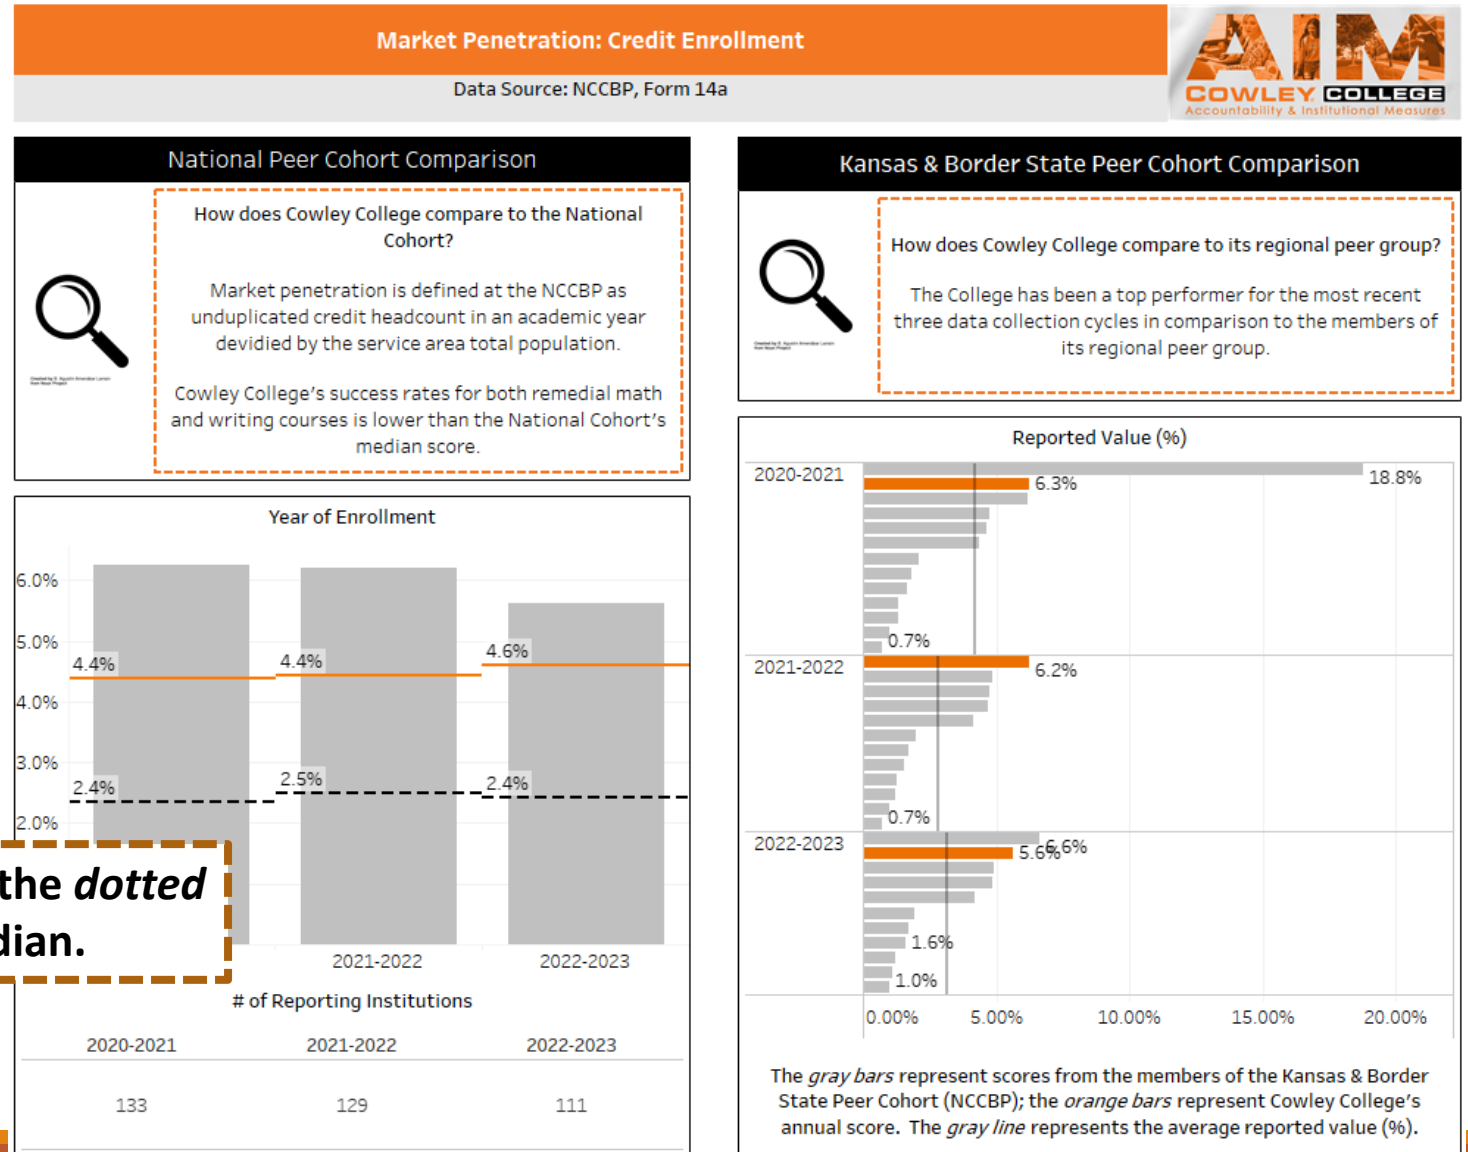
Market Penetration: Credit Enrollment

Data Source: NCCBP, Form 14a

AIM COWLEY COLLEGE Accountability & Institutional Measures

National Peer Cohort Comparison

How does Cowley College compare to the National Cohort?

Market penetration is defined at the NCCBP as unduplicated credit headcount in an academic year devidied by the service area total population.

Cowley College's success rates for both remedial math and writing courses is lower than the National Cohort's median score.

Year of Enrollment

6.0%
5.0%
4.0%
3.0%
2.0%

4.4%
4.4%
4.6%
2.4%
2.5%
2.4%

the dotted
dian.

2021-2022
2022-2023

# of Reporting Institutions

| 2020-2021 | 2021-2022 | 2022-2023 |
|---|---|---|
| 133 | 129 | 111 |

Kansas & Border State Peer Cohort Comparison

How does Cowley College compare to its regional peer group?

The College has been a top performer for the most recent three data collection cycles in comparison to the members of its regional peer group.

Reported Value (%)

2020-2021
18.8%
6.3%
0.7%

2021-2022
6.2%
0.7%

2022-2023
5.6%
6.6%
1.6%
1.0%

0.00%
5.00%
10.00%
15.00%
20.00%

The *gray bars* represent scores from the members of the Kansas & Border State Peer Cohort (NCCBP); the *orange bars* represent Cowley College's annual score. The *gray line* represents the average reported value (%).